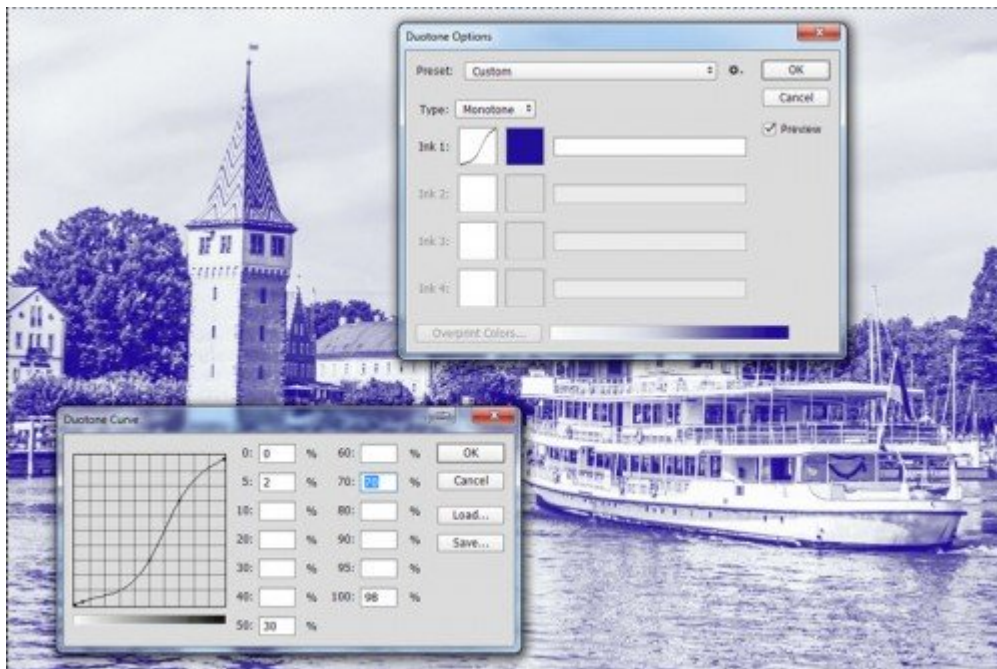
Duotone Options

Preset: Custom

OK

Cancel

Preview

Type: Monotone

Ink 1:

Ink 2:

Ink 3:

Ink 4:

Overprint Colors...

Duotone Curve

0: 0 %
5: 2 %
10: %
20: %
30: %
40: %
50: 30 %
60: %
70: 90 %
80: %
90: %
95: %
100: 98 %

OK

Cancel

Load...

Save...